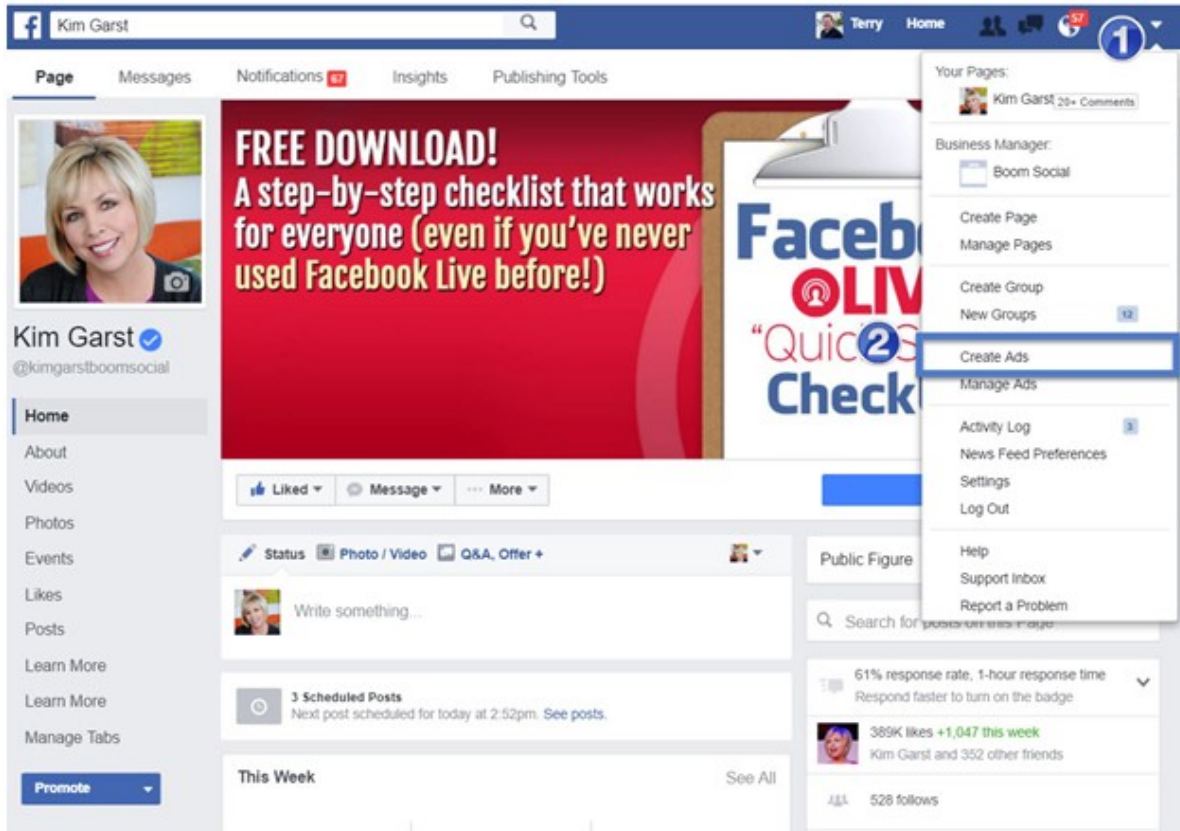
f Kim Garst

Terry Home 57 1

Page Messages Notifications 67 Insights Publishing Tools

FREE DOWNLOAD!
A step-by-step checklist that works for everyone (even if you've never used Facebook Live before!)

Faceb
LIV
"Quic 2 S
Check

Kim Garst
@kimgarstboomsocial

Home
About
Videos
Photos
Events
Likes
Posts
Learn More
Learn More
Manage Tabs

Promote

Liked Message More

Status Photo / Video Q&A, Offer +

Write something...

3 Scheduled Posts
Next post scheduled for today at 2:52pm. See posts.

This Week See All

Public Figure

Search for posts on this Page

61% response rate, 1-hour response time
Respond faster to turn on the badge

389K likes +1,047 this week
Kim Garst and 352 other friends

528 follows

Your Pages:
Kim Garst 20+ Comments

Business Manager:
Boom Social

Create Page
Manage Pages

Create Group
New Groups 12

Create Ads
Manage Ads

Activity Log 3
News Feed Preferences
Settings
Log Out

Help
Support Inbox
Report a Problem